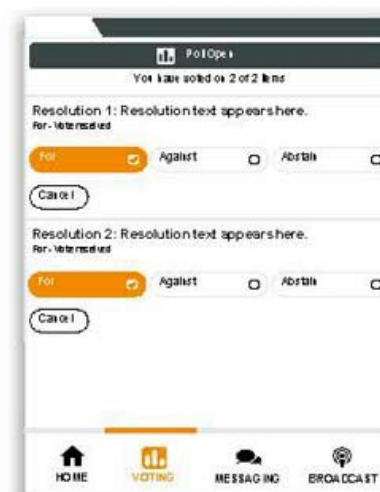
Poll Open

You have voted on 2 of 2 items

Resolution 1: Resolution text appears here.
For - Vote received

For

Against

Abstain

Cancel

Resolution 2: Resolution text appears here.
For - Vote received

For

Against

Abstain

Cancel

HOME

VOTING

MESSAGING

BROADCAST